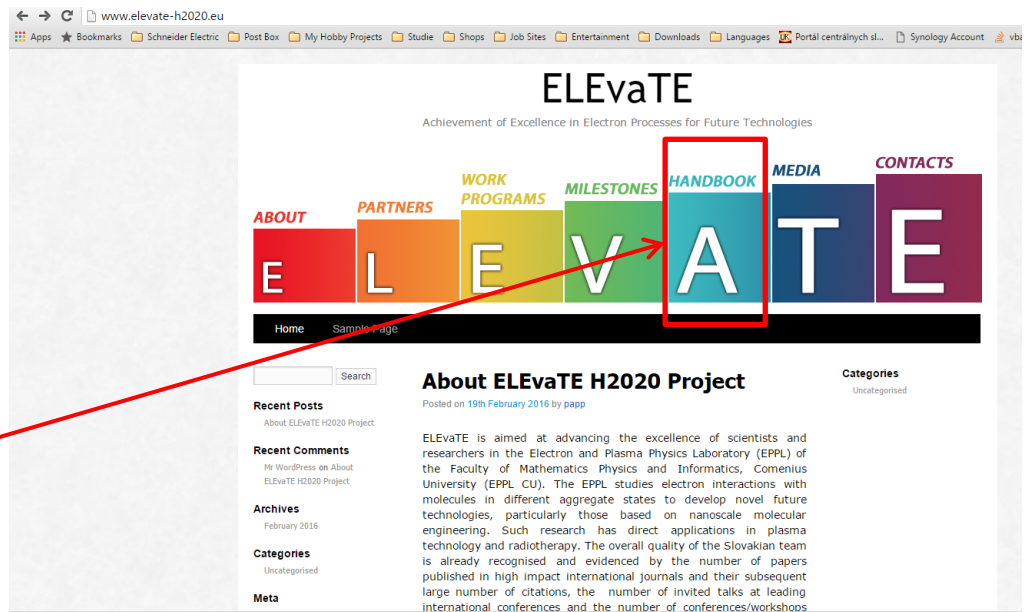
www.elevate-h2020.eu

Apps Bookmarks Schneider Electric Post Box My Hobby Projects Studie Shops Job Sites Entertainment Downloads Languages Portál centrálnych sl... Synology Account vba

ELEvaTE

Achievement of Excellence in Electron Processes for Future Technologies

ABOUT PARTNERS WORK PROGRAMS MILESTONES HANDBOOK MEDIA CONTACTS

E L E V A T E

Home Sample Page

Search

Recent Posts
About ELEvaTE H2020 Project

Recent Comments
Mr WordPress on About ELEvaTE H2020 Project

Archives
February 2016

Categories
Uncategorised

Meta

About ELEvaTE H2020 Project

Posted on 19th February 2016 by papp

ELEvaTE is aimed at advancing the excellence of scientists and researchers in the Electron and Plasma Physics Laboratory (EPPL) of the Faculty of Mathematics Physics and Informatics, Comenius University (EPPL CU). The EPPL studies electron interactions with molecules in different aggregate states to develop novel future technologies, particularly those based on nanoscale molecular engineering. Such research has direct applications in plasma technology and radiotherapy. The overall quality of the Slovakian team is already recognised and evidenced by the number of papers published in high impact international journals and their subsequent large number of citations, the number of invited talks at leading international conferences and the number of conferences/workshops

Categories
Uncategorised